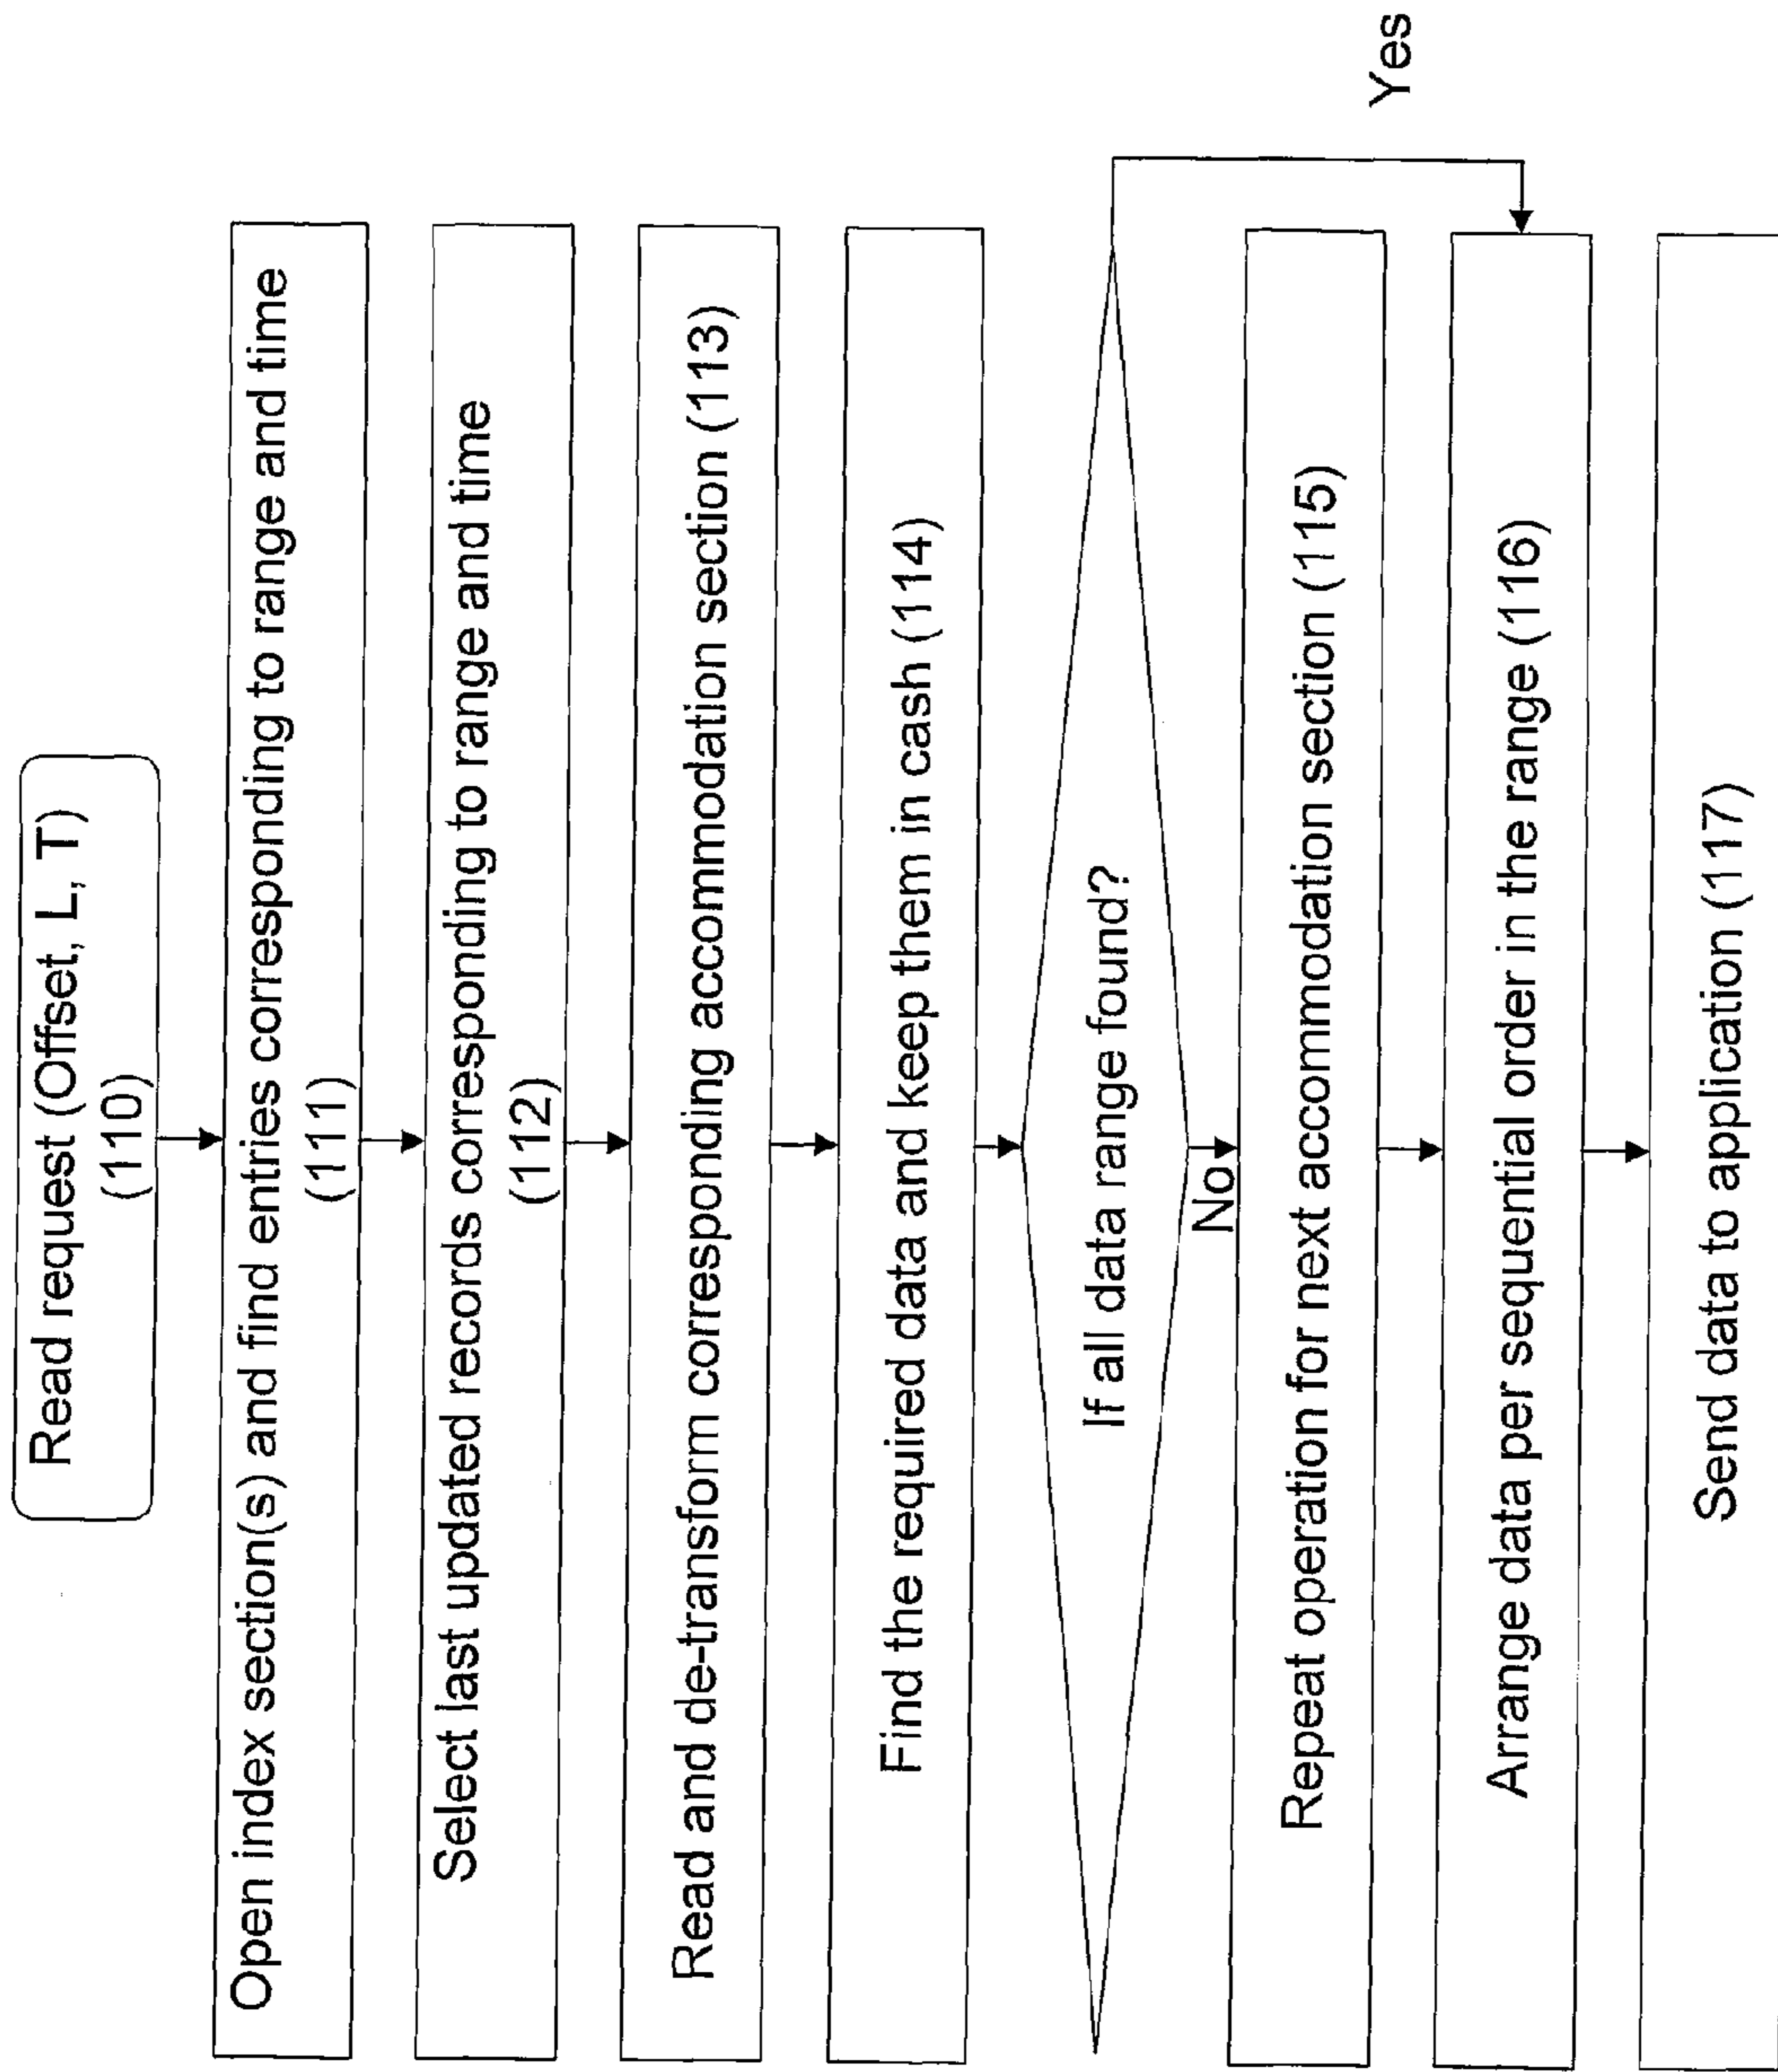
Read request (Offset, L, T) (110)

Open index section(s) and find entries corresponding to range and time (111)

Select last updated records corresponding to range and time (112)

Read and de-transform corresponding accommodation section (113)

Find the required data and keep them in cash (114)

If all data range found?

Yes

No

Repeat operation for next accommodation section (115)

Arrange data per sequential order in the range (116)

Send data to application (117)